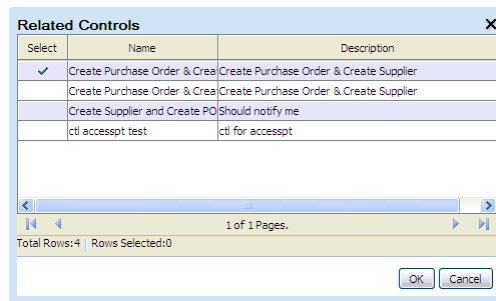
Related Controls

| Select | Name | Description |
|---|---|---|
| ✓ | Create Purchase Order & Crea | Create Purchase Order & Create Supplier |
| | Create Purchase Order & Crea | Create Purchase Order & Create Supplier |
| | Create Supplier and Create PO | Should notify me |
| | ctl accesspt test | ctl for accesspt |

1 of 1 Pages.

Total Rows:4 Rows Selected:0

OK Cancel